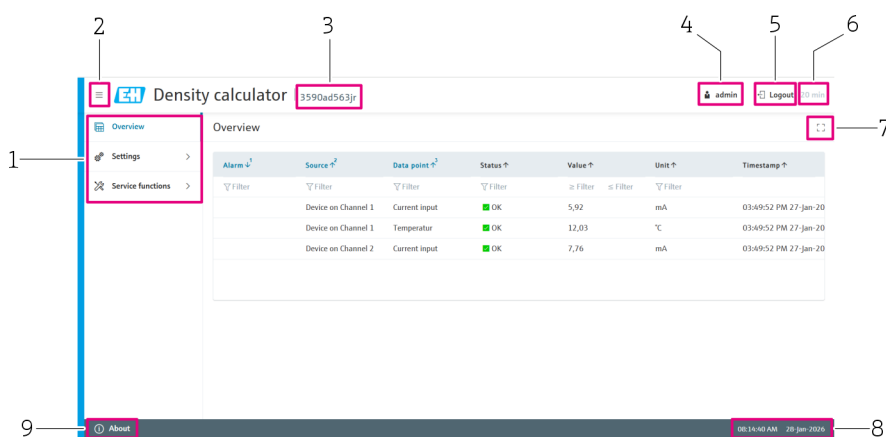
2 3 4 5 6

Density calculator 3590ad563jr admin Logout 20 min

1 Overview
Settings >
Service functions >

Overview 7

| Alarm $\downarrow^1$ | Source $\uparrow^2$ | Data point $\uparrow^3$ | Status $\uparrow$ | Value $\uparrow$ | Unit $\uparrow$ | Timestamp $\uparrow$ |
|---|---|---|---|---|---|---|
| Filter | Filter | Filter | Filter | ≥ Filter ≤ Filter | Filter | |
| | Device on Channel 1 | Current input | OK | 5,92 | mA | 03:49:52 PM 27-Jan-20 |
| | Device on Channel 1 | Temperatur | OK | 12,03 | °C | 03:49:52 PM 27-Jan-20 |
| | Device on Channel 2 | Current input | OK | 7,76 | mA | 03:49:52 PM 27-Jan-20 |

9 About 08:14:40 AM 28-Jan-2026 8